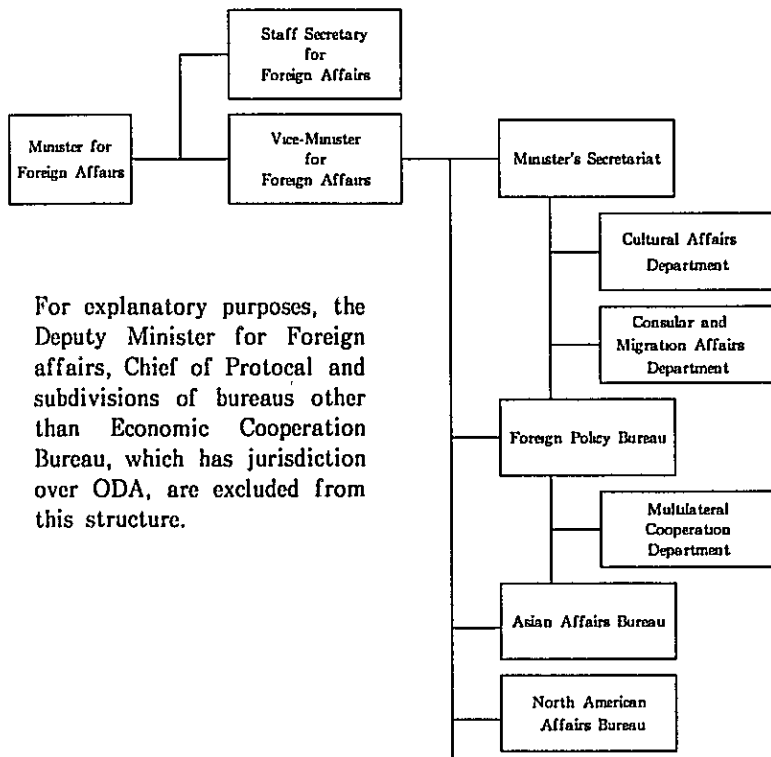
Staff Secretary for Foreign Affairs

Minister for Foreign Affairs

Vice-Minister for Foreign Affairs

Minister's Secretariat

Cultural Affairs Department

Consular and Migration Affairs Department

For explanatory purposes, the Deputy Minister for Foreign affairs, Chief of Protocal and subdivisions of bureaus other than Economic Cooperation Bureau, which has jurisdiction over ODA, are excluded from this structure.

Foreign Policy Bureau

Multilateral Cooperation Department

Asian Affairs Bureau

North American Affairs Bureau